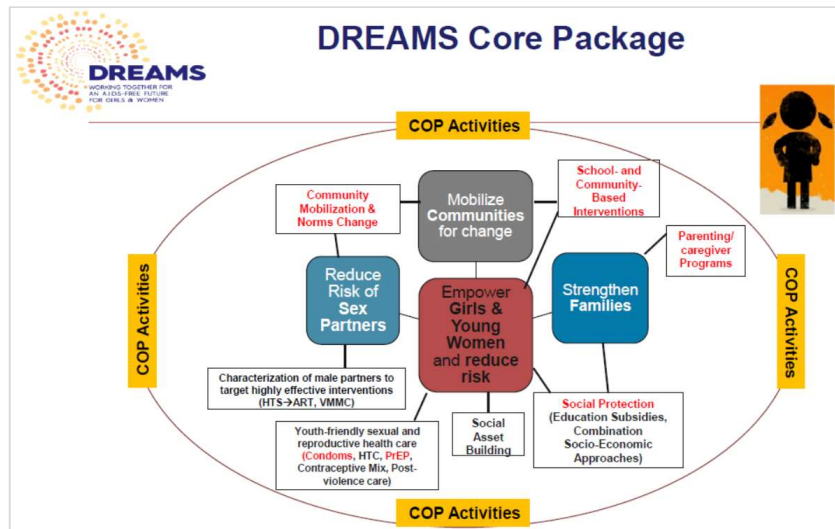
DREAMS
WORKING TOGETHER FOR AN AIDS-FREE FUTURE FOR GIRLS & WOMEN

DREAMS Core Package

COP Activities

COP Activities

COP Activities

COP Activities

Community Mobilization & Norms Change

Mobilize Communities for change

School- and Community-Based Interventions

Parenting/ caregiver Programs

Reduce Risk of Sex Partners

Empower Girls & Young Women and reduce risk

Strengthen Families

Characterization of male partners to target highly effective interventions (HTS→ART, VMMC)

Youth-friendly sexual and reproductive health care (Condoms, HTC, PrEP, Contraceptive Mix, Post-violence care)

Social Asset Building

Social Protection (Education Subsidies, Combination Socio-Economic Approaches)